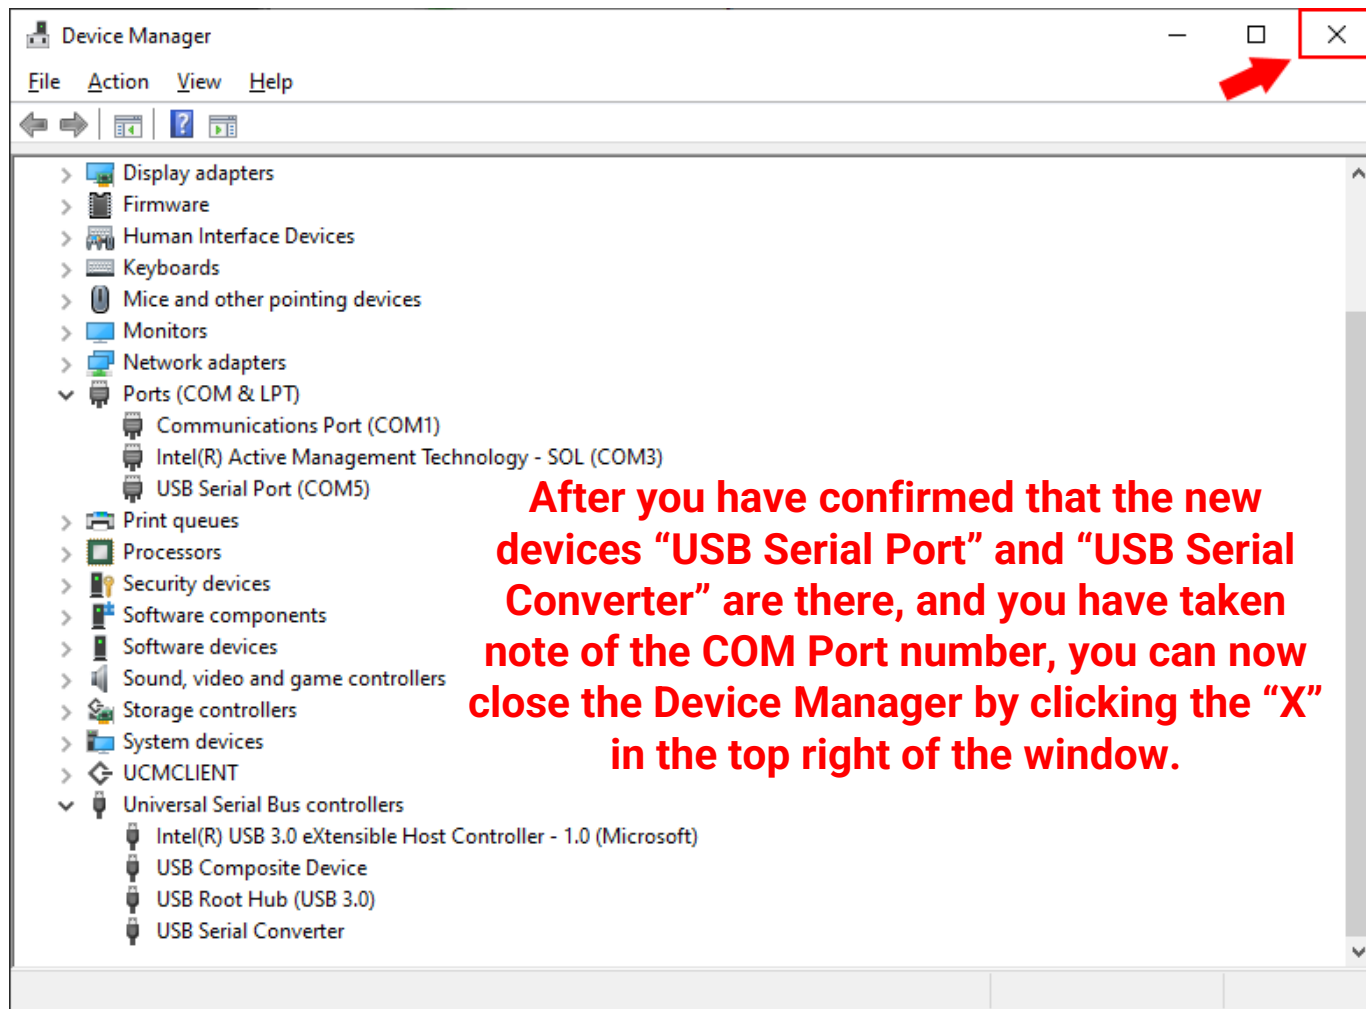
Device Manager

File Action View Help

Display adapters
Firmware
Human Interface Devices
Keyboards
Mice and other pointing devices
Monitors
Network adapters
Ports (COM & LPT)
Communications Port (COM1)
Intel(R) Active Management Technology - SOL (COM3)
USB Serial Port (COM5)
Print queues
Processors
Security devices
Software components
Software devices
Sound, video and game controllers
Storage controllers
System devices
UCMCLIENT
Universal Serial Bus controllers
Intel(R) USB 3.0 eXtensible Host Controller - 1.0 (Microsoft)
USB Composite Device
USB Root Hub (USB 3.0)
USB Serial Converter

After you have confirmed that the new devices “USB Serial Port” and “USB Serial Converter” are there, and you have taken note of the COM Port number, you can now close the Device Manager by clicking the “X” in the top right of the window.